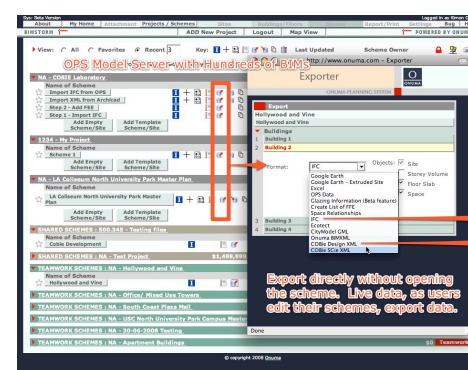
Sys: Beta Version
Logged in as Kimon
About | My Home | Attachment | Projects / Schemes | Sites | Buildings / Floors | Report/Print | Settings | Page H
BIMSTORM | ADD New Project | Logout | Map View | POWERED BY ONUMA

View: All Favorites Recent 3 Key: Last Updated Scheme Owner

OPS Model Server with Hundreds of BIMs

NA - COBIE Laboratory
Name of Scheme
Import IFC from OPS
Import XML from Archicad
Step 2 - Add FEE
Step 1 - Import IFC
Add Empty Scheme/Site
Add Template Scheme/Site

1234 - My Project
Name of Scheme
Scheme 1
Add Empty Scheme/Site
Add Template Scheme/Site

NA - LA Coliseum North University Park Master Plan
Name of Scheme
LA Coliseum North University Park Master Plan
Add Empty Scheme/Site
Add Template Scheme/Site

SHARED SCHEMES : 000 345 - Testing files
SHARED SCHEMES : NA - Test Project
TEAMWORK SCHEMES : NA - Hollywood and Vine
Name of Scheme
Hollywood and Vine
TEAMWORK SCHEMES : NA - Office/ Mixed Use Towers
TEAMWORK SCHEMES : NA - South Coast Plaza Mall
TEAMWORK SCHEMES : NA - USC North University Park Campus Master
TEAMWORK SCHEMES : 1234 - 30-06-2008 Testing
TEAMWORK SCHEMES : NA - Apartment Buildings
Cobie Development

Exporter
http://www.onuma.com - Exporter
ONUMA PLANNING SYSTEM
Export
Hollywood and Vine
Hollywood and Vine
Buildings
1 Building 1
2 Building 2
Format: IFC
Objects: Site
Storey Volume
Floor Slab
Space
Google Earth
Google Earth - Extruded Site
Excel
OPS Data
Glazing Information (Beta feature)
Create List of FFE
Space Relationships
IFC
Ecotect
CityModel GML
Onuma BIMXML
COBie Design XML
COBie SCie XML
3 Building 3
4 Building 4
Done

Export directly without opening the scheme. Live data, as users edit their schemes, export data.

$1,489,600
$0 Teamwork

© copyright 2008 Onuma